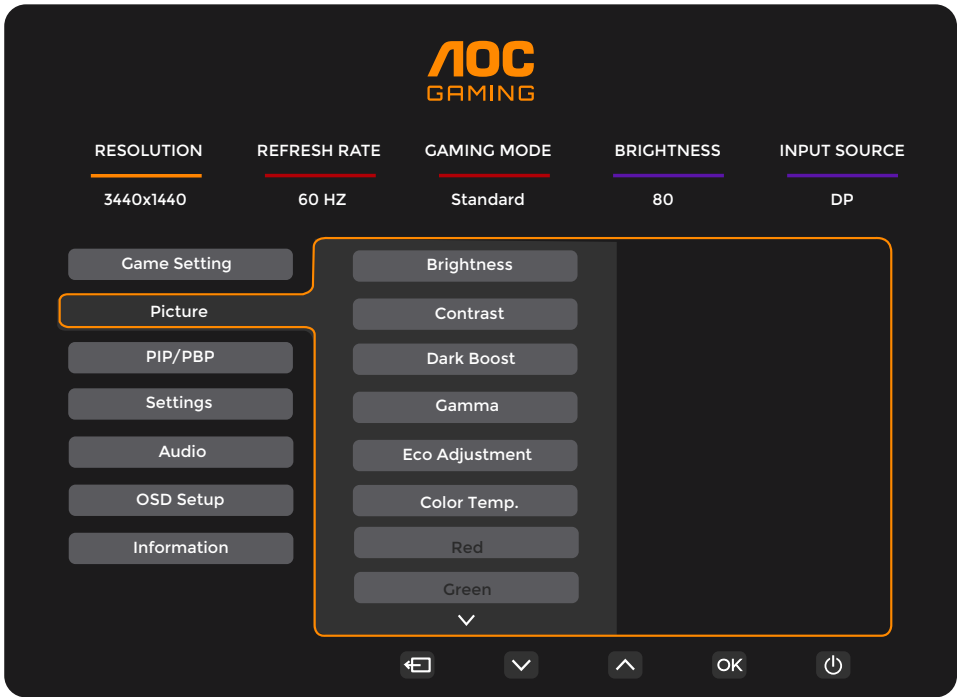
AOC
GAMING

RESOLUTION
3440x1440

REFRESH RATE
60 HZ

GAMING MODE
Standard

BRIGHTNESS
80

INPUT SOURCE
DP

Game Setting
Picture
PIP/PBP
Settings
Audio
OSD Setup
Information

Brightness
Contrast
Dark Boost
Gamma
Eco Adjustment
Color Temp.
Red
Green

OK